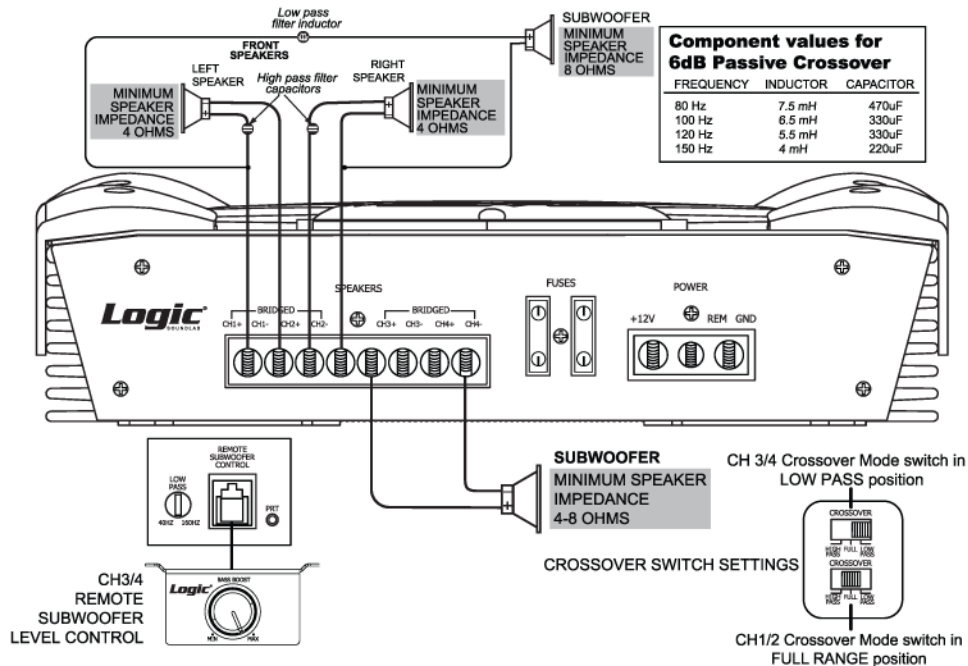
Low pass filter inductor

FRONT SPEAKERS

LEFT SPEAKER

High pass filter capacitors

RIGHT SPEAKER

SUBWOOFER

MINIMUM SPEAKER IMPEDANCE 8 OHMS

MINIMUM SPEAKER IMPEDANCE 4 OHMS

MINIMUM SPEAKER IMPEDANCE 4 OHMS

**Component values for 6dB Passive Crossover**

| FREQUENCY | INDUCTOR | CAPACITOR |
|---|---|---|
| 80 Hz | 7.5 mH | 470uF |
| 100 Hz | 6.5 mH | 330uF |
| 120 Hz | 5.5 mH | 330uF |
| 150 Hz | 4 mH | 220uF |

Logic SOUNDLAB

BRIDGED

CH1+ CH1- CH2+ CH2-

SPEAKERS

BRIDGED

CH3+ CH3- CH4+ CH4-

FUSES

POWER

+12V REM GND

REMOTE SUBWOOFER CONTROL

LOW PASS

40HZ 160HZ

PRT

Logic

BASS BOOST

MIN MAX

CH3/4 REMOTE SUBWOOFER LEVEL CONTROL

SUBWOOFER

MINIMUM SPEAKER IMPEDANCE 4-8 OHMS

CH 3/4 Crossover Mode switch in LOW PASS position

CROSSOVER

HIGH PASS FULL LOW PASS

CROSSOVER SWITCH SETTINGS

CROSSOVER

HIGH PASS FULL LOW PASS

CH1/2 Crossover Mode switch in FULL RANGE position